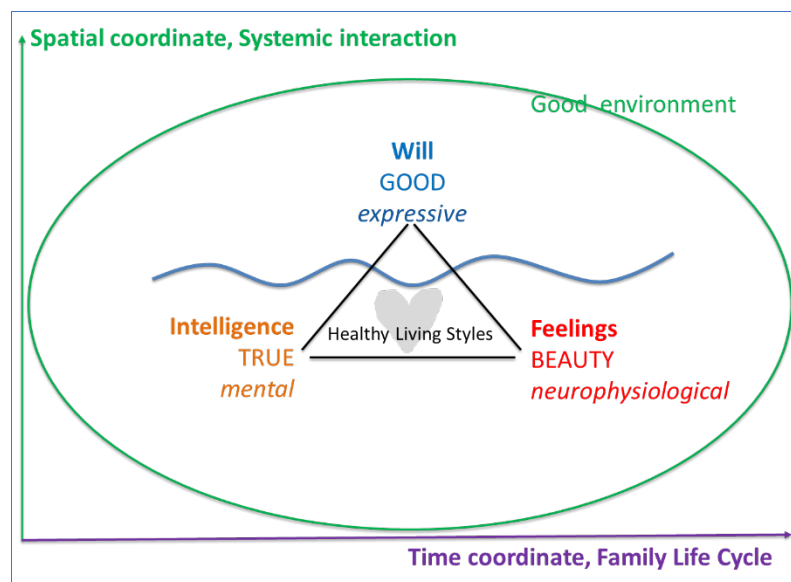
Spatial coordinate, Systemic interaction

Good environment

Will
GOOD
*expressive*

Healthy Living Styles

Intelligence
TRUE
*mental*

Feelings
BEAUTY
*neurophysiological*

Time coordinate, Family Life Cycle